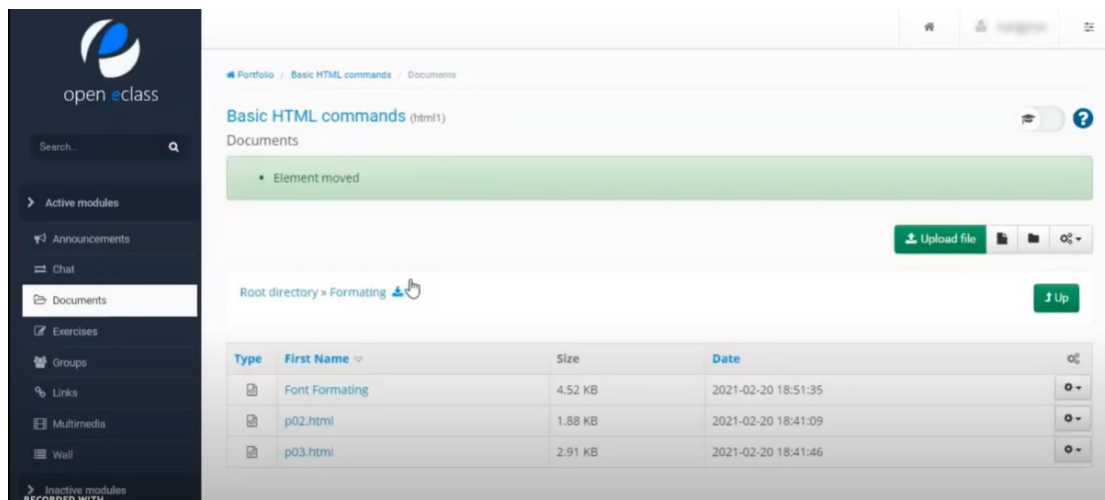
open eclass

Search...

> Active modules

Announcements

Chat

Documents

Exercises

Groups

Links

Multimedia

Wall

> Inactive modules

RECORDED WITH

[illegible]

Portfolio / Basic HTML commands / Documents

Basic HTML commands (html1)

Documents

• Element moved

Upload file

Root directory » Formating

Up

| Type | First Name | Size | Date | |
|---|---|---|---|---|
| | Font Formating | 4.52 KB | 2021-02-20 18:51:35 | |
| | p02.html | 1.88 KB | 2021-02-20 18:41:09 | |
| | p03.html | 2.91 KB | 2021-02-20 18:41:46 | |